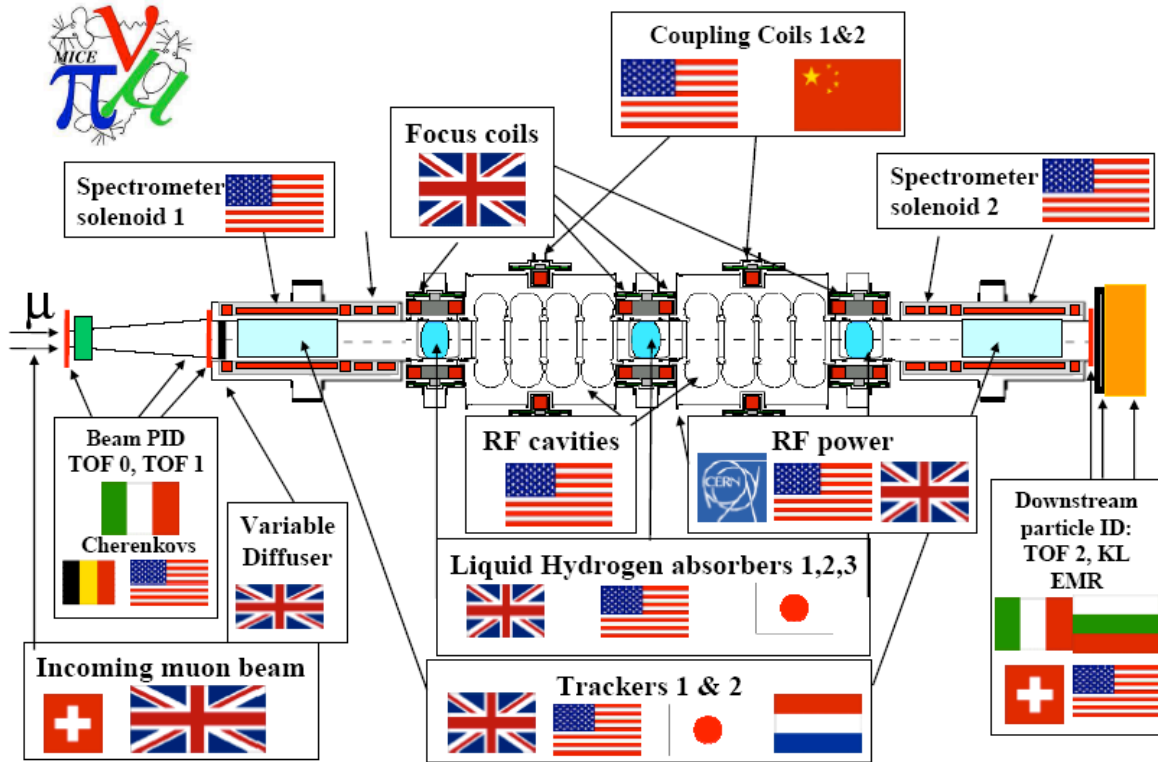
MICE
$\pi$ $\nu$ $\mu$

Coupling Coils 1&2

Focus coils

Spectrometer solenoid 1

Spectrometer solenoid 2

$\mu$

Beam PID TOF 0, TOF 1

Cherenkovs

Variable Diffuser

RF cavities

RF power

CERN

Liquid Hydrogen absorbers 1,2,3

Downstream particle ID: TOF 2, KL EMR

Incoming muon beam

Trackers 1 & 2